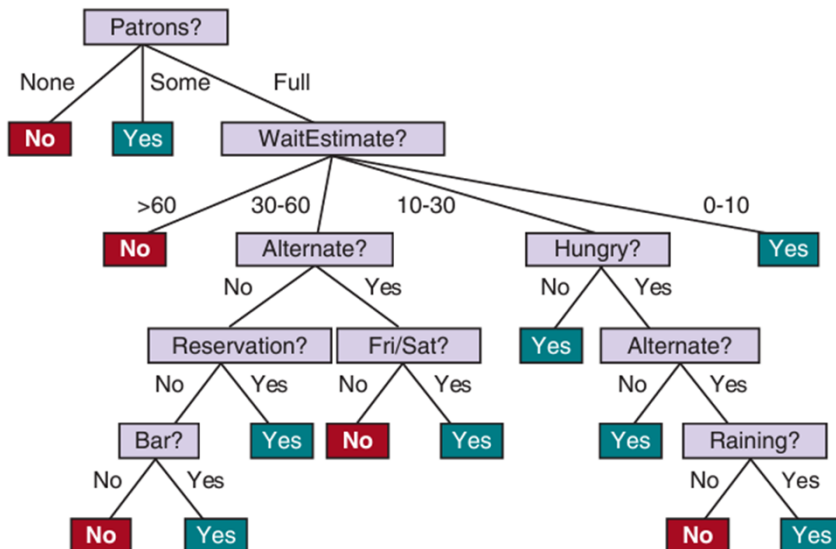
Patrons?

None
Some
Full

No
Yes
WaitEstimate?

>60
30-60
10-30
0-10

No
Alternate?
Hungry?
Yes

No
Yes
No
Yes

Reservation?
Fri/Sat?
Yes
Alternate?

No
Yes
No
Yes
No
Yes

Bar?
Yes
No
Yes
Yes
Raining?

No
Yes
No
Yes

No
Yes
No
Yes